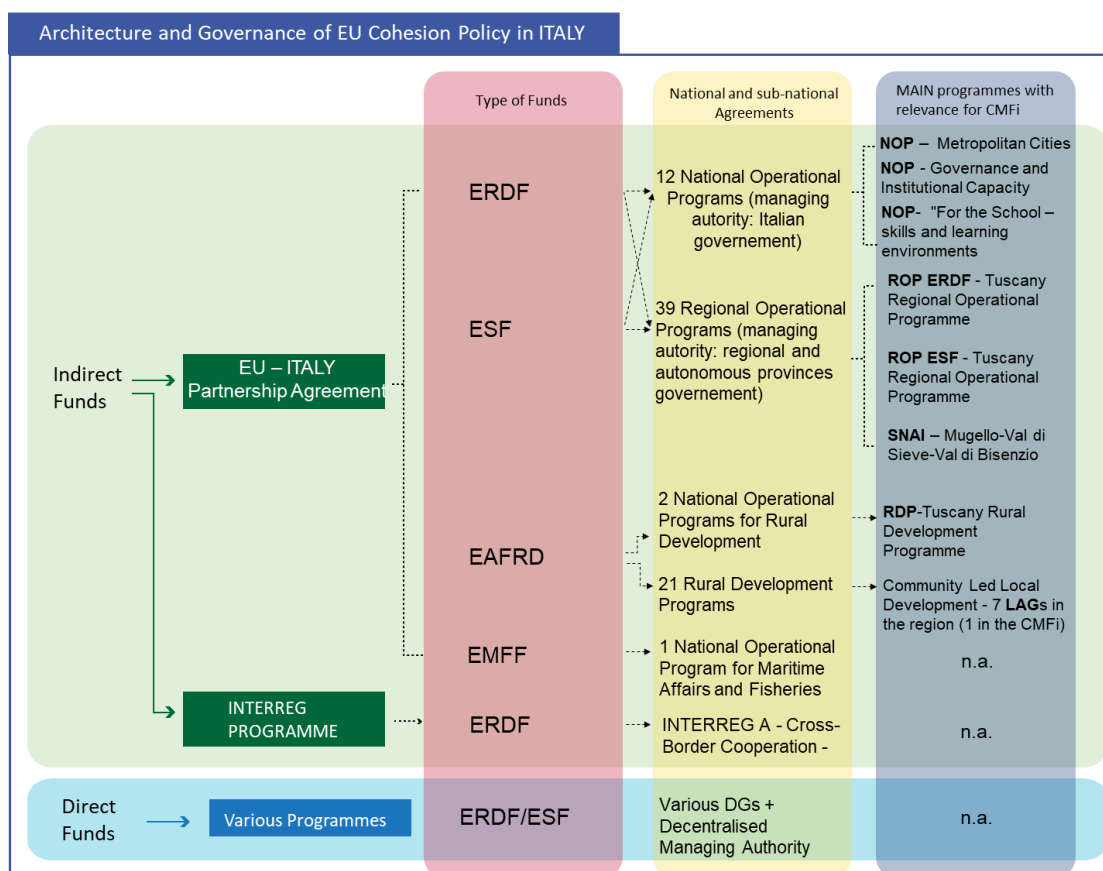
Architecture and Governance of EU Cohesion Policy in ITALY

Type of Funds

National and sub-national Agreements

MAIN programmes with relevance for CMFi

Indirect Funds

EU – ITALY Partnership Agreement

ERDF

ESF

EAFRD

EMFF

12 National Operational Programs (managing autority: Italian governement)

39 Regional Operational Programs (managing autority: regional and autonomous provinces governement)

2 National Operational Programs for Rural Development

21 Rural Development Programs

1 National Operational Program for Maritime Affairs and Fisheries

**NOP** – Metropolitan Cities

**NOP** - Governance and Institutional Capacity

**NOP**- "For the School – skills and learning environments

**ROP ERDF** - Tuscany Regional Operational Programme

**ROP ESF** - Tuscany Regional Operational Programme

**SNAI** – Mugello-Val di Sieve-Val di Bisenzio

**RDP**-Tuscany Rural Development Programme

Community Led Local Development - 7 **LAG**s in the region (1 in the CMFi)

n.a.

INTERREG PROGRAMME

ERDF

INTERREG A - Cross-Border Cooperation -

n.a.

Direct Funds

Various Programmes

ERDF/ESF

Various DGs + Decentralised Managing Authority

n.a.